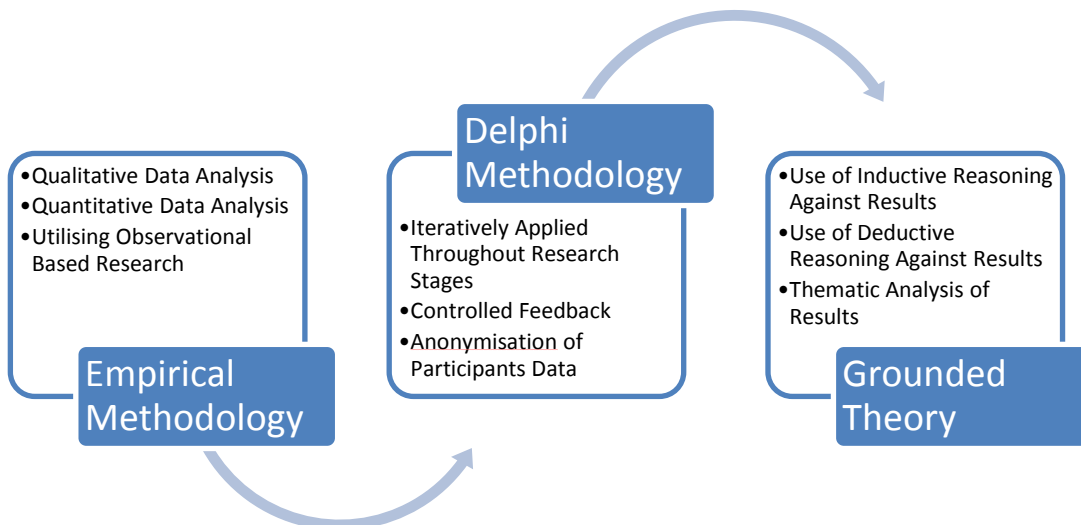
•Qualitative Data Analysis
•Quantitative Data Analysis
•Utilising Observational Based Research

Empirical Methodology

Delphi Methodology

•Iteratively Applied Throughout Research Stages
•Controlled Feedback
•Anonymisation of Participants Data

•Use of Inductive Reasoning Against Results
•Use of Deductive Reasoning Against Results
•Thematic Analysis of Results

Grounded Theory